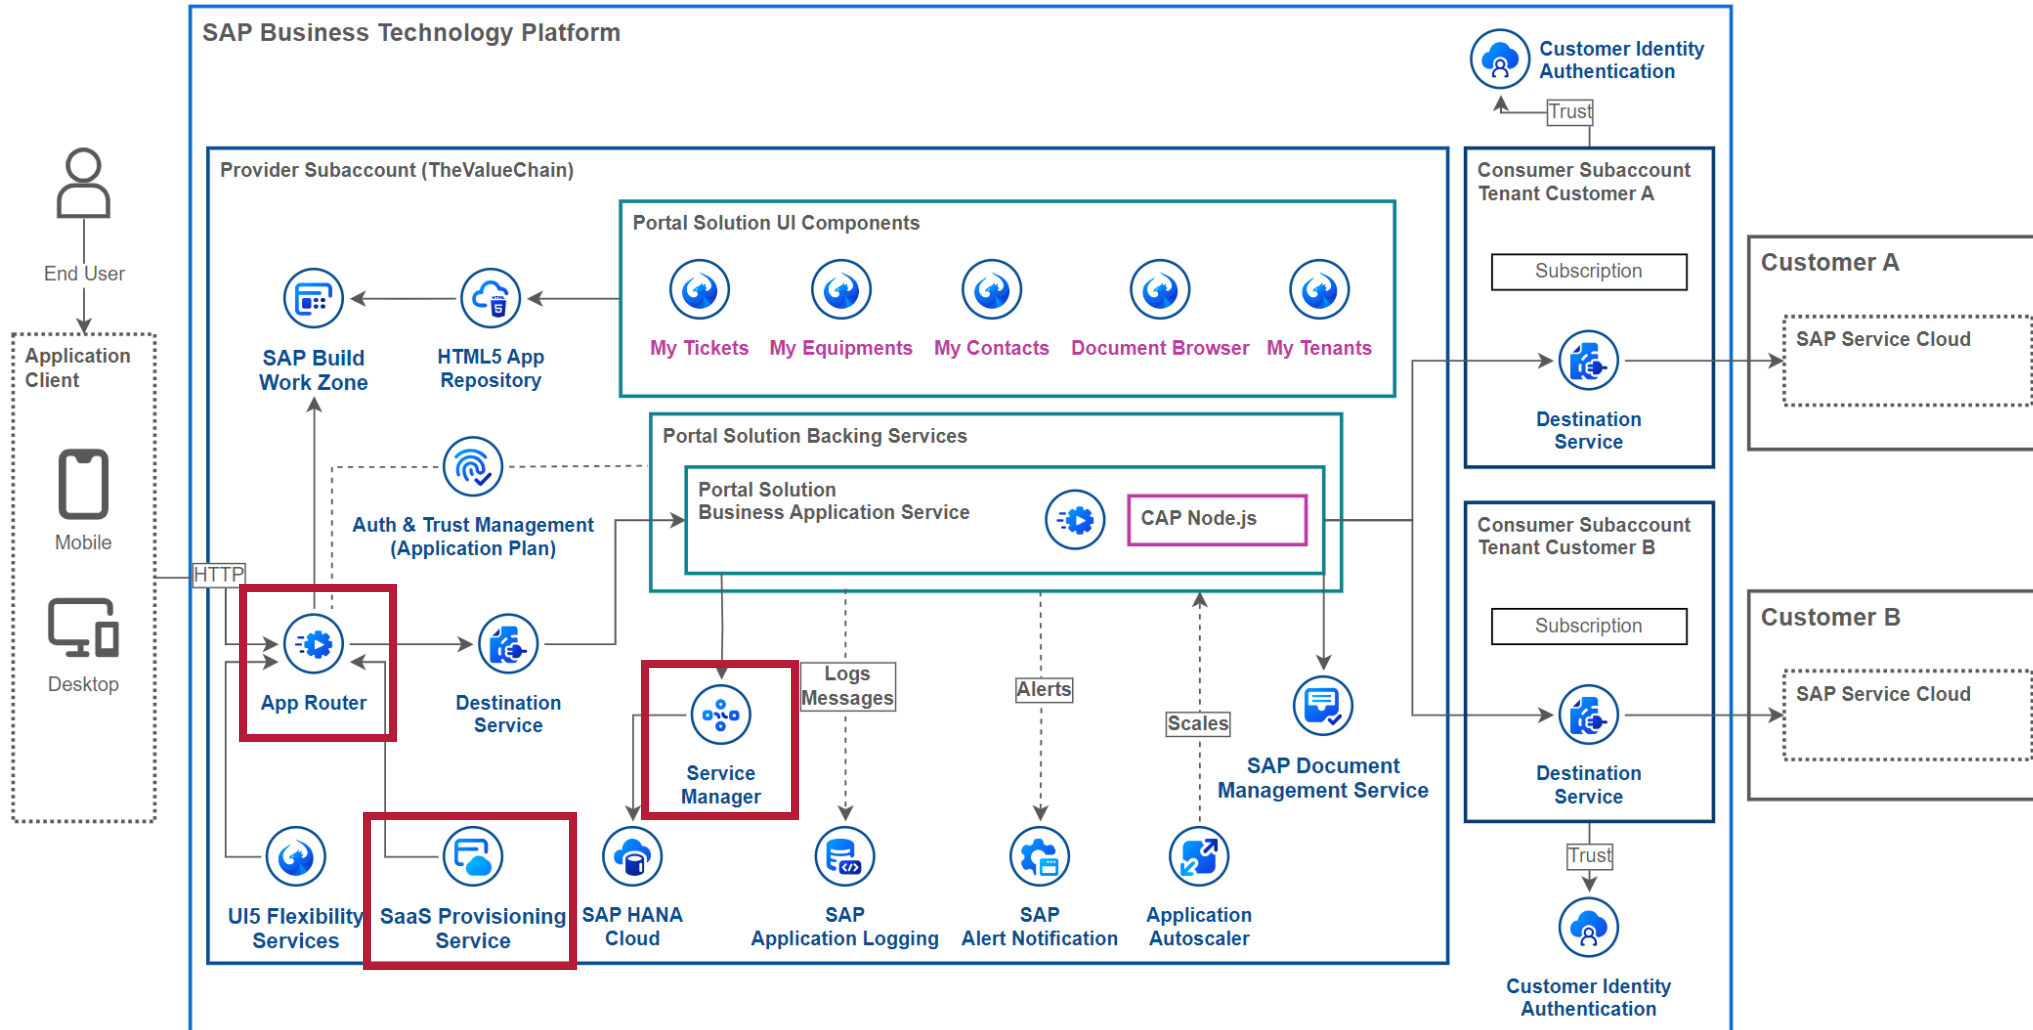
SAP Business Technology Platform

Customer Identity Authentication

Trust

End User

Application Client

Mobile

Desktop

HTTP

Provider Subaccount (TheValueChain)

Portal Solution UI Components

My Tickets

My Equipments

My Contacts

Document Browser

My Tenants

SAP Build Work Zone

HTML5 App Repository

Auth & Trust Management (Application Plan)

Portal Solution Backing Services

Portal Solution Business Application Service

CAP Node.js

App Router

Destination Service

Service Manager

Logs Messages

Alerts

Scales

SAP Document Management Service

UI5 Flexibility Services

SaaS Provisioning Service

SAP HANA Cloud

SAP Application Logging

SAP Alert Notification

Application Autoscaler

Consumer Subaccount Tenant Customer A

Subscription

Destination Service

Customer A

SAP Service Cloud

Consumer Subaccount Tenant Customer B

Subscription

Destination Service

Customer B

SAP Service Cloud

Trust

Customer Identity Authentication